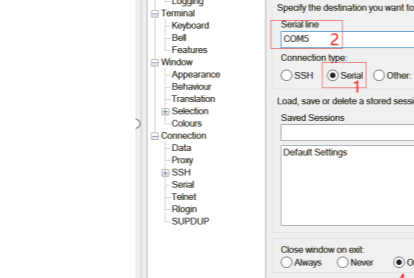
Logging
Terminal
Keyboard
Bell
Features
Window
Appearance
Behaviour
Translation
Selection
Colours
Connection
Data
Proxy
SSH
Serial
Telnet
Rlogin
SUPDUP

Specify the destination you want to
Serial line
COM5
2
Connection type:
SSH
Serial
1
Other:
Load, save or delete a stored sessi
Saved Sessions
Default Settings
Close window on exit:
Always
Never
O
4